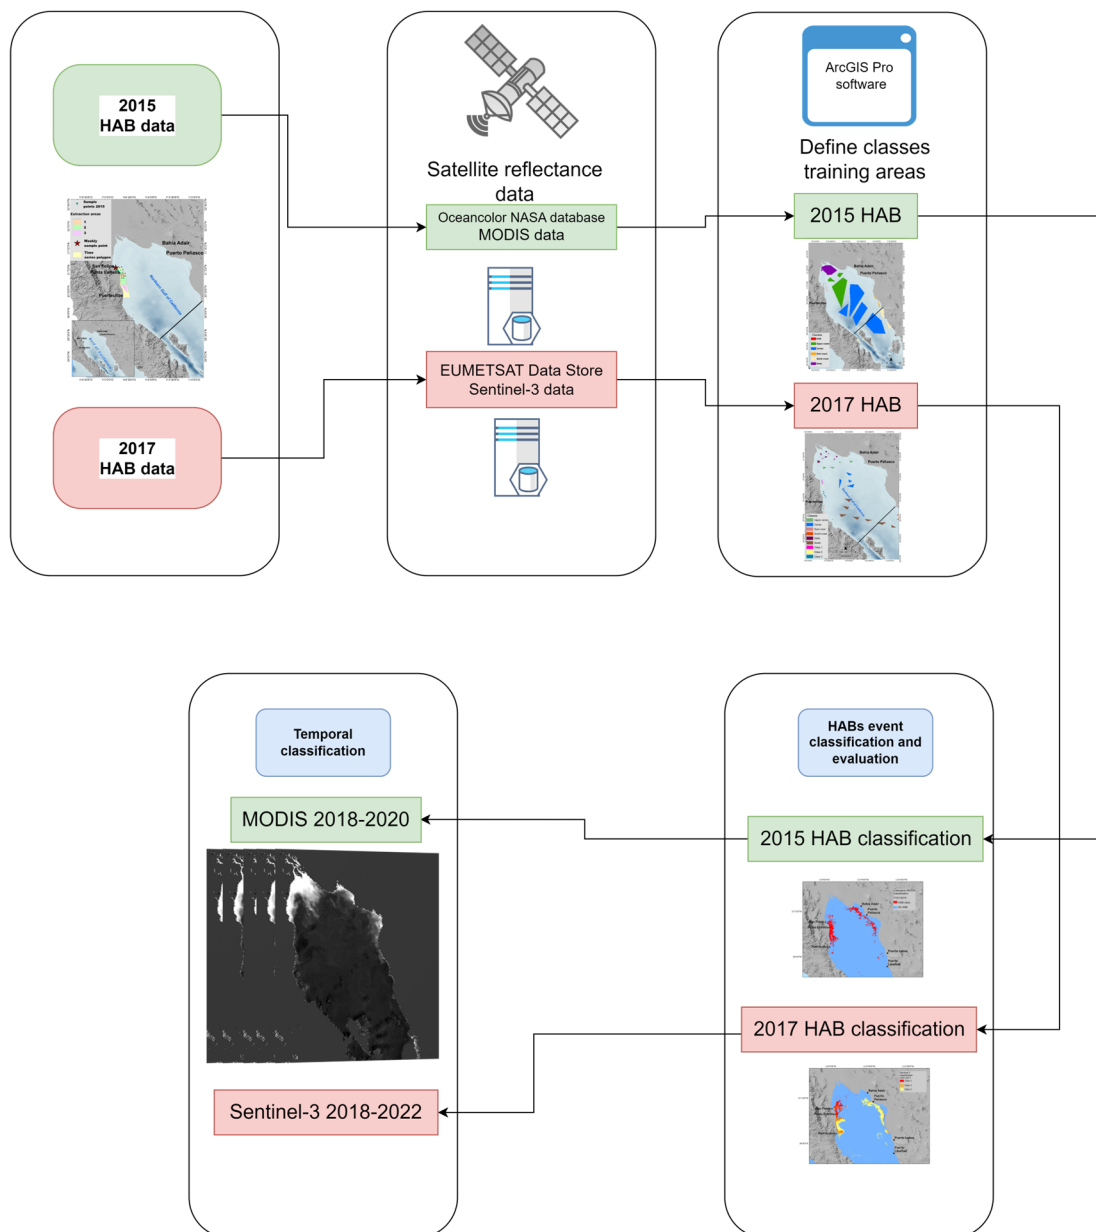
2015
HAB data

Bahía Adair
Puerto Peñasco

2017
HAB data

Satellite reflectance data

Oceancolor NASA database
MODIS data

EUMETSAT Data Store
Sentinel-3 data

ArcGIS Pro software

Define classes training areas

2015 HAB

2017 HAB

Temporal classification

MODIS 2018-2020

Sentinel-3 2018-2022

HABs event classification and evaluation

2015 HAB classification

2017 HAB classification